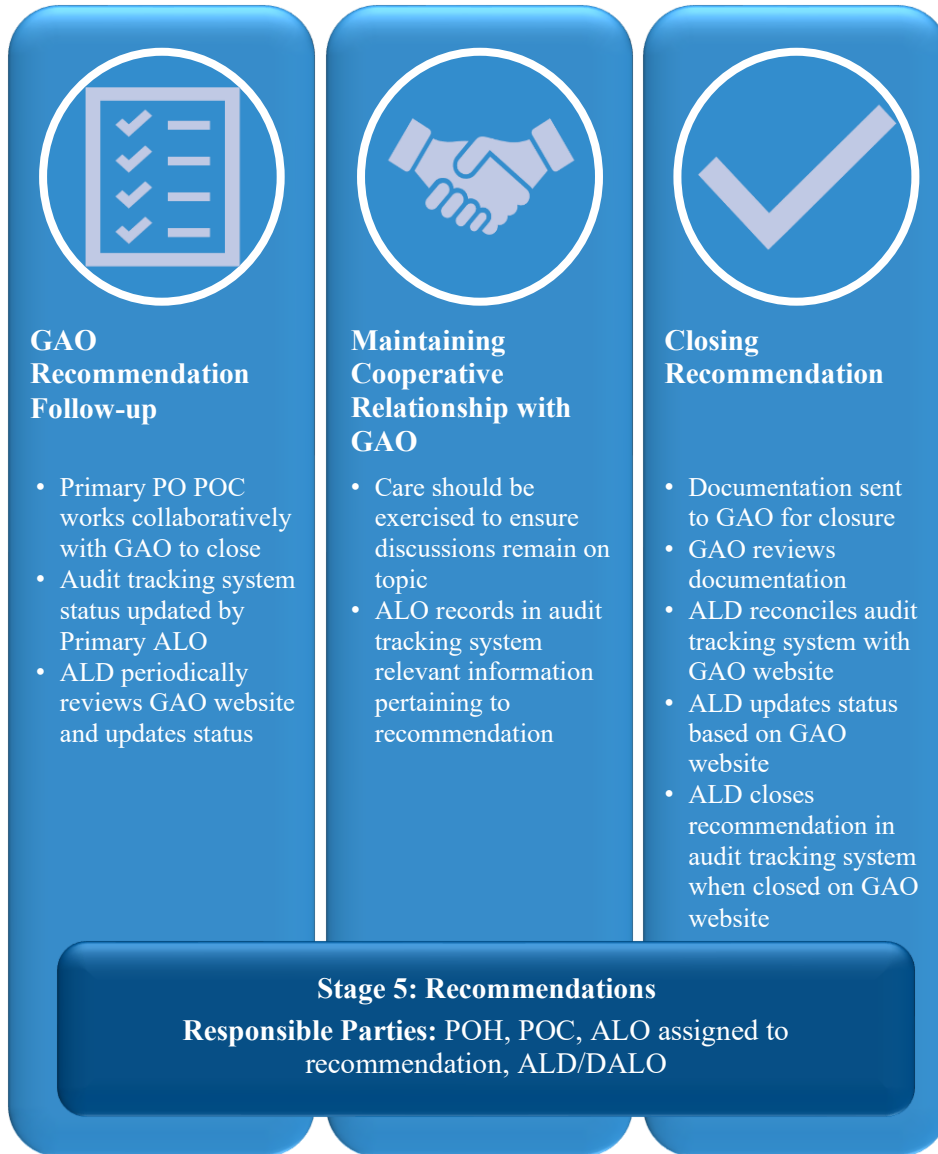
GAO Recommendation Follow-up

• Primary PO POC works collaboratively with GAO to close
• Audit tracking system status updated by Primary ALO
• ALD periodically reviews GAO website and updates status

Maintaining Cooperative Relationship with GAO

• Care should be exercised to ensure discussions remain on topic
• ALO records in audit tracking system relevant information pertaining to recommendation

Closing Recommendation

• Documentation sent to GAO for closure
• GAO reviews documentation
• ALD reconciles audit tracking system with GAO website
• ALD updates status based on GAO website
• ALD closes recommendation in audit tracking system when closed on GAO website

Stage 5: Recommendations
Responsible Parties: POH, POC, ALO assigned to recommendation, ALD/DALO